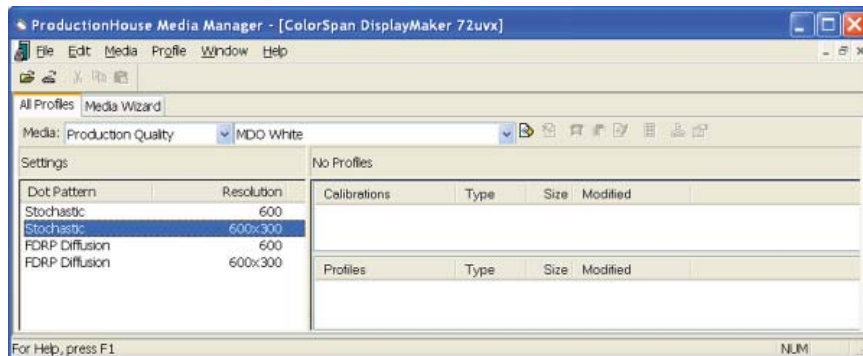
ProductionHouse Media Manager - [ColorSpan DisplayMaker 72uvx]

File Edit Media Profile Window Help

All Profiles Media Wizard

Media: Production Quality MDO White

Settings

No Profiles

| Dot Pattern | Resolution |
|---|---|
| Stochastic | 600 |
| Stochastic | 600x300 |
| FDRP Diffusion | 600 |
| FDRP Diffusion | 600x300 |

| Calibrations | Type | Size | Modified |
|---|---|---|---|

| Profiles | Type | Size | Modified |
|---|---|---|---|

For Help, press F1

NUM